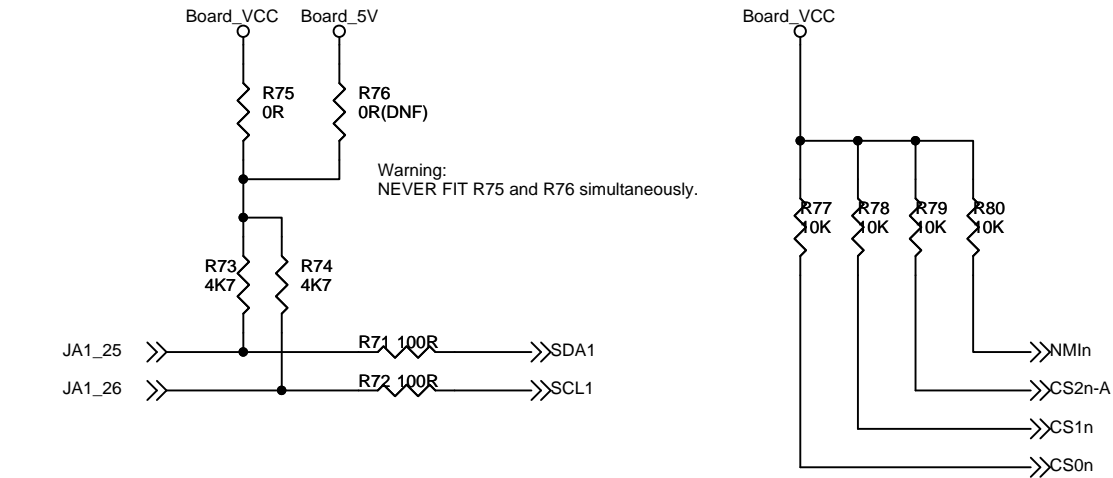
Board_VCC Board_5V

R75
0R

R76
0R(DNF)

Warning:
NEVER FIT R75 and R76 simultaneously.

R73
4K7

R74
4K7

JA1_25

R71 100R

SDA1

JA1_26

R72 100R

SCL1

Board_VCC

R77
10K

R78
10K

R79
10K

R80
10K

NMIn

CS2n-A

CS1n

CS0n